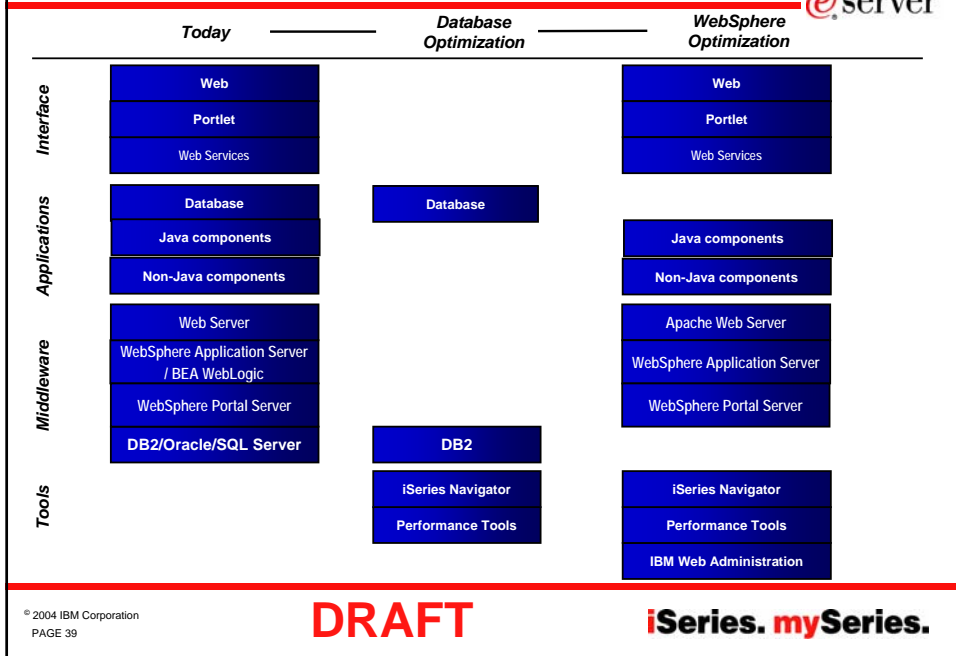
eserver

Today

Database Optimization

WebSphere Optimization

Interface

Web

Portlet

Web Services

Web

Portlet

Web Services

Applications

Database

Java components

Non-Java components

Database

Java components

Non-Java components

Middleware

Web Server

WebSphere Application Server / BEA WebLogic

WebSphere Portal Server

DB2/Oracle/SQL Server

DB2

Apache Web Server

WebSphere Application Server

WebSphere Portal Server

Tools

iSeries Navigator

Performance Tools

iSeries Navigator

Performance Tools

IBM Web Administration

© 2004 IBM Corporation
PAGE 39

DRAFT

iSeries. mySeries.